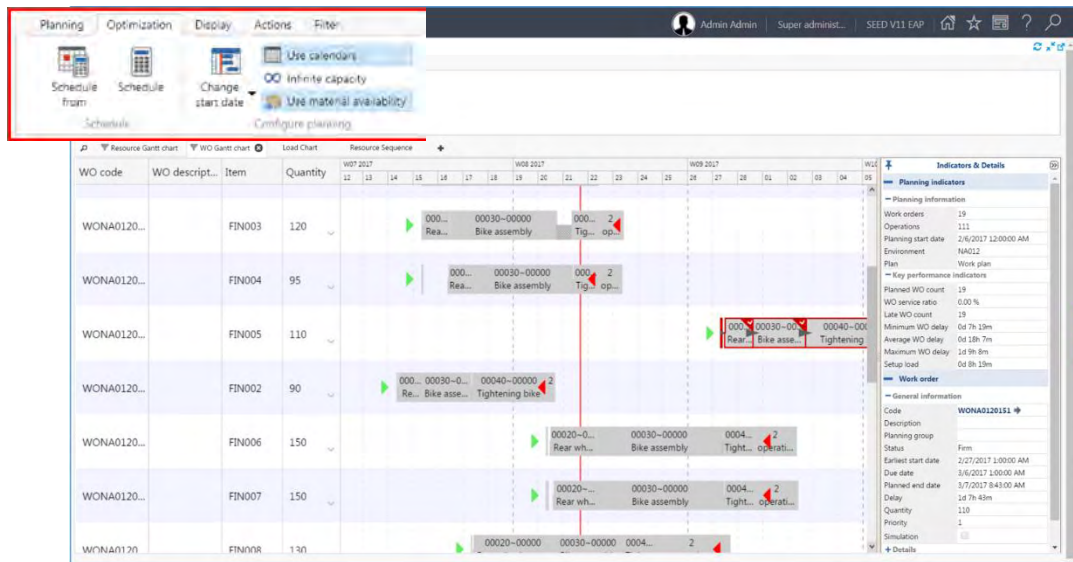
Planning Optimization Display Actions Filter

Schedule from Schedule Change start date

Use calendars
Infinite capacity
Use material availability

Schedule Configure planning

Admin Admin | Super administ... | SEED V11 EAP

Resource Gantt chart WO Gantt chart Load Chart Resource Sequence +

| WO code | WO descript... | Item | Quantity |
|---|---|---|---|
| WONA0120... | | FIN003 | 120 |
| WONA0120... | | FIN004 | 95 |
| WONA0120... | | FIN005 | 110 |
| WONA0120... | | FIN002 | 90 |
| WONA0120... | | FIN006 | 150 |
| WONA0120... | | FIN007 | 150 |
| WONA0120... | | FIN008 | 130 |

W07 2017 W08 2017 W09 2017 W10
12 13 14 15 16 17 18 19 20 21 22 23 24 25 26 27 28 01 02 03 04 05

000... Rea... 00030~00000 Bike assembly 000... Tig... 2 op...
000... Rea... 00030~00000 Bike assembly 000... Tig... 2 op...
000... Rear... 00030~00... Bike asse... 00040~00... Tightening
000... Re... 00030~0... Bike asse... 00040~00000 Tightening bike 2
00020~0... Rear wh... 00030~00000 Bike assembly 0004... Tight... 2 operati...
00020~... Rear wh... 00030~00000 Bike assembly 0004... Tight... 2 operati...
00020~00000 00030~00000 0004... 2

Indicators & Details
Planning indicators
Planning information
Work orders 19
Operations 111
Planning start date 2/6/2017 12:00:00 AM
Environment NA012
Plan Work plan
Key performance indicators
Planned WO count 19
WO service ratio 0.00 %
Late WO count 19
Minimum WO delay 0d 7h 19m
Average WO delay 0d 18h 7m
Maximum WO delay 1d 9h 8m
Setup load 0d 8h 19m
Work order
General information
Code WONA0120151
Description
Planning group
Status Firm
Earliest start date 2/27/2017 1:00:00 AM
Due date 3/6/2017 1:00:00 AM
Planned end date 3/7/2017 8:43:00 AM
Delay 1d 7h 43m
Quantity 110
Priority 1
Simulation
+ Details